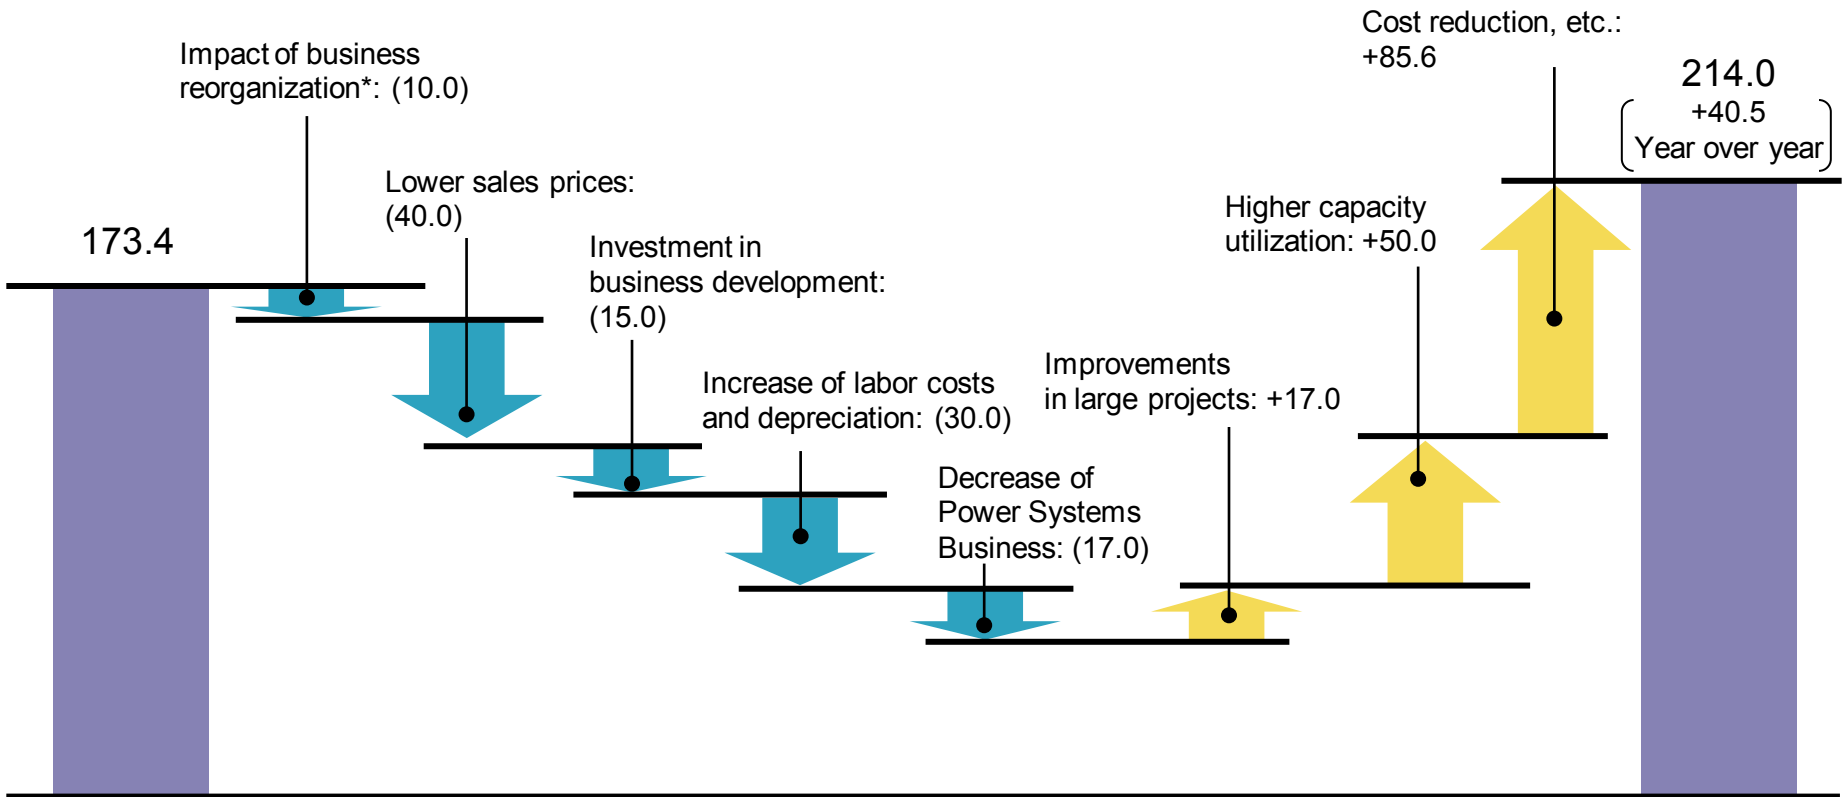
173.4

Impact of business reorganization*: (10.0)

Lower sales prices: (40.0)

Investment in business development: (15.0)

Increase of labor costs and depreciation: (30.0)

Decrease of Power Systems Business: (17.0)

Improvements in large projects: +17.0

Higher capacity utilization: +50.0

Cost reduction, etc.: +85.6

214.0
+40.5
Year over year